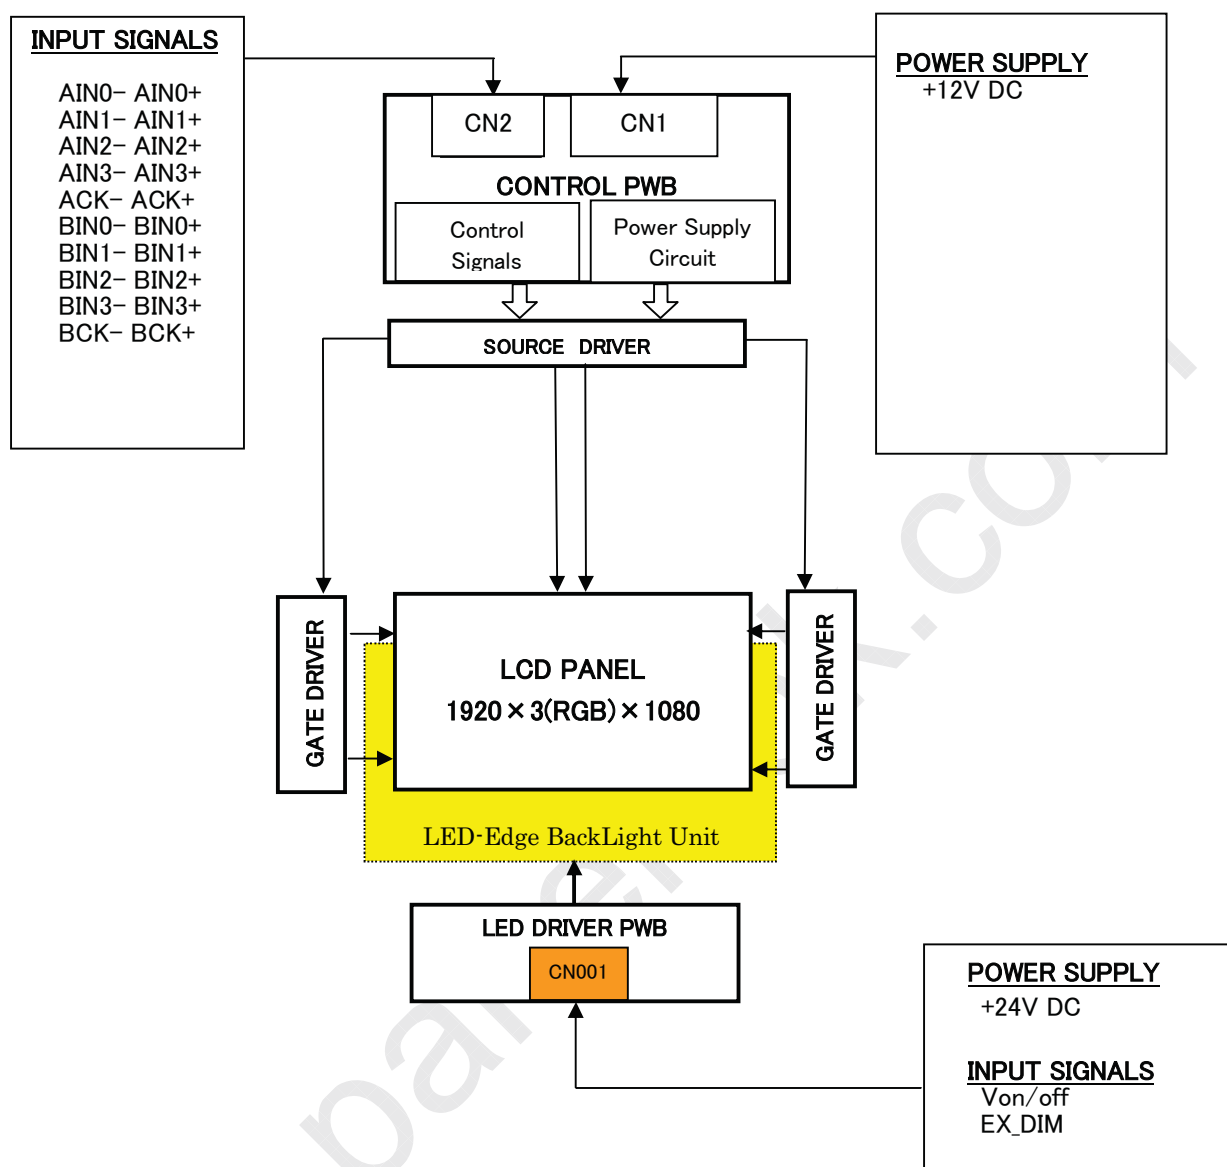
INPUT SIGNALS

AIN0– AIN0+
AIN1– AIN1+
AIN2– AIN2+
AIN3– AIN3+
ACK– ACK+
BIN0– BIN0+
BIN1– BIN1+
BIN2– BIN2+
BIN3– BIN3+
BCK– BCK+

CN2

CN1

POWER SUPPLY
+12V DC

CONTROL PWB

Control Signals

Power Supply Circuit

SOURCE DRIVER

GATE DRIVER

LCD PANEL
1920 × 3(RGB) × 1080

GATE DRIVER

LED-Edge BackLight Unit

LED DRIVER PWB

CN001

POWER SUPPLY
+24V DC

INPUT SIGNALS
Von/off
EX_DIM